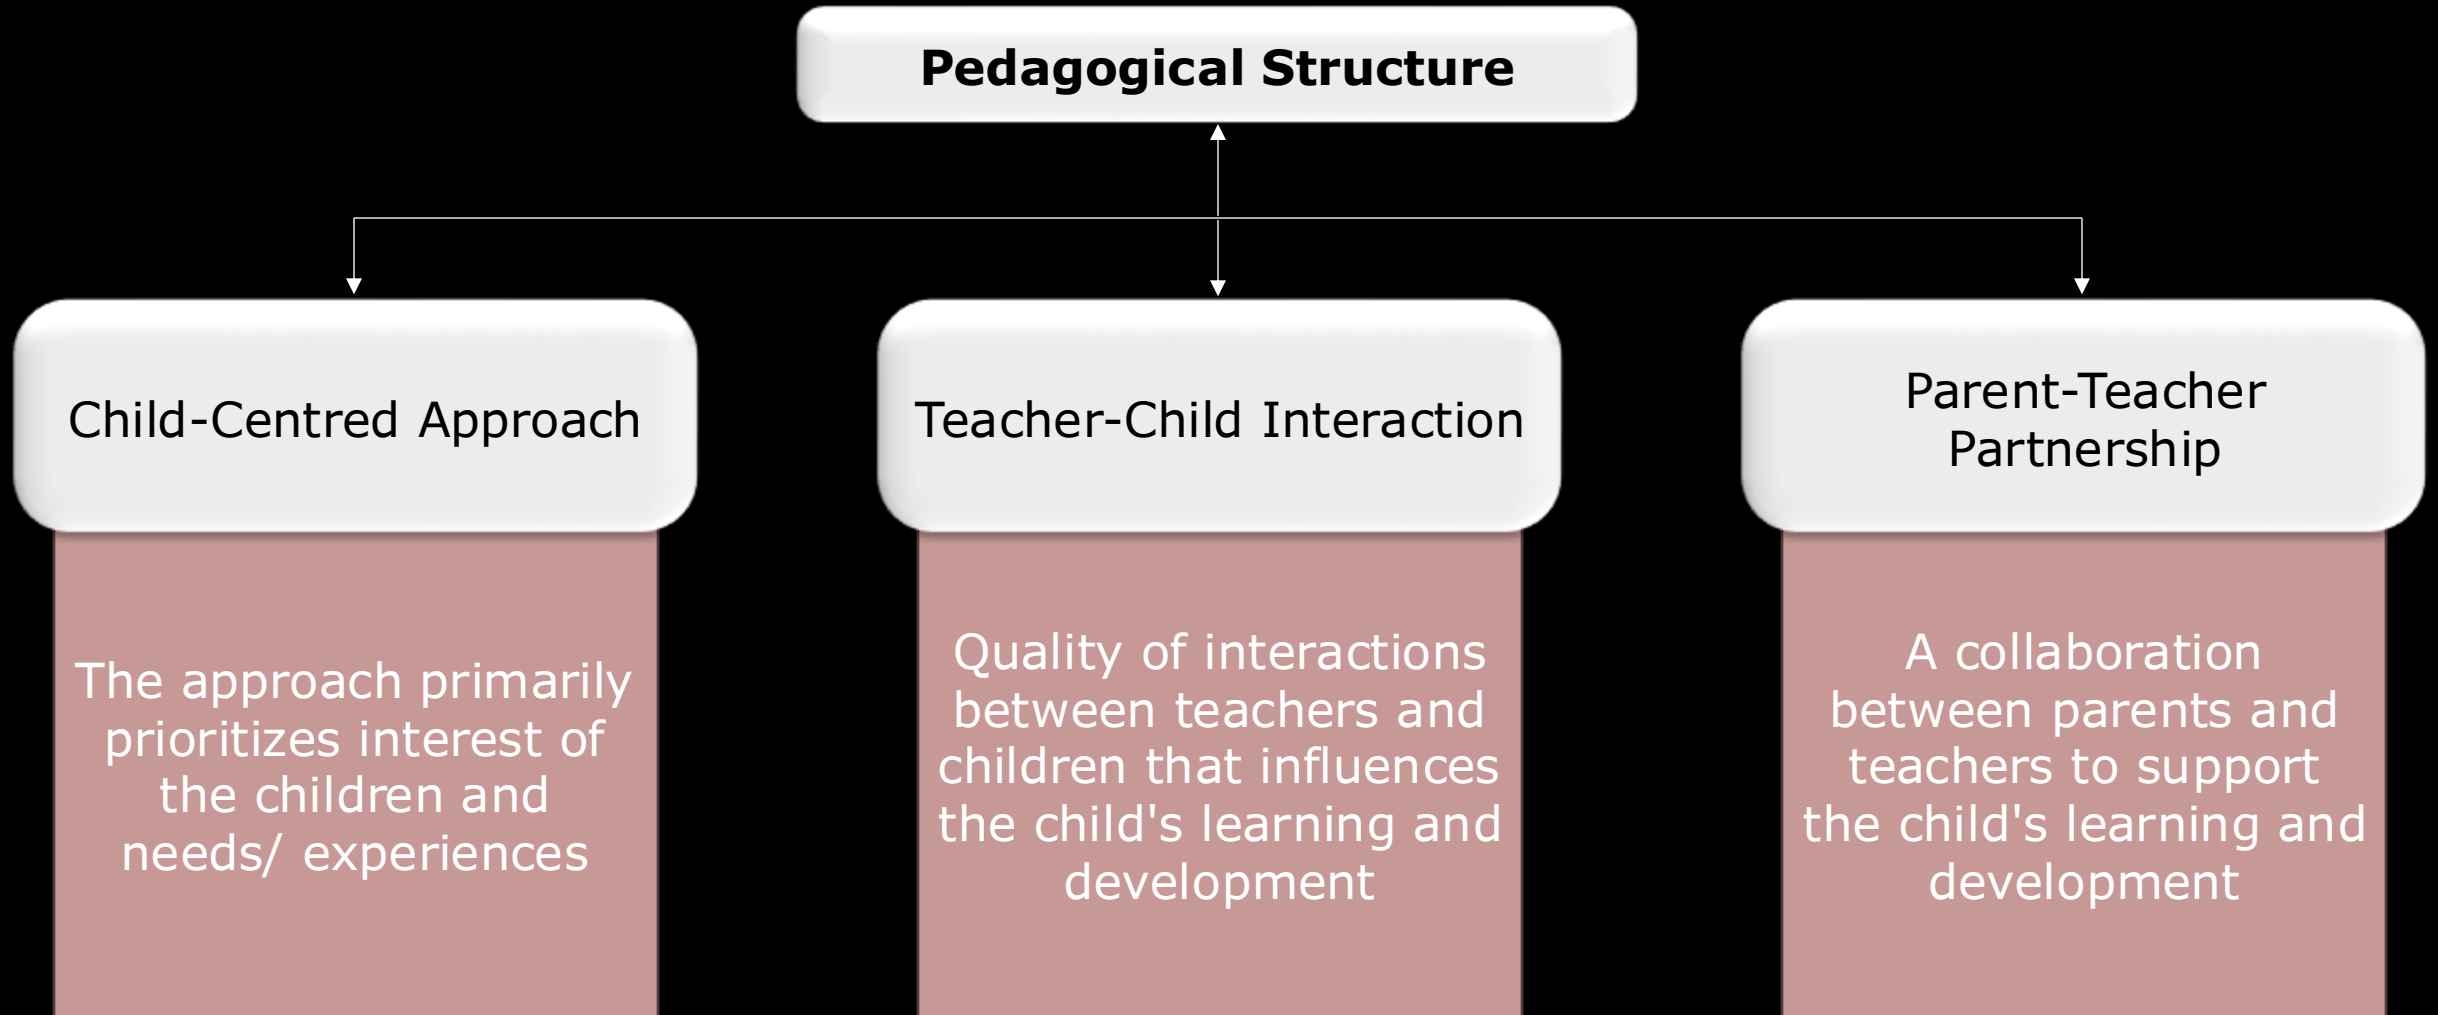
Pedagogical Structure

Child-Centred Approach

The approach primarily prioritizes interest of the children and needs/ experiences

Teacher-Child Interaction

Quality of interactions between teachers and children that influences the child's learning and development

Parent-Teacher Partnership

A collaboration between parents and teachers to support the child's learning and development